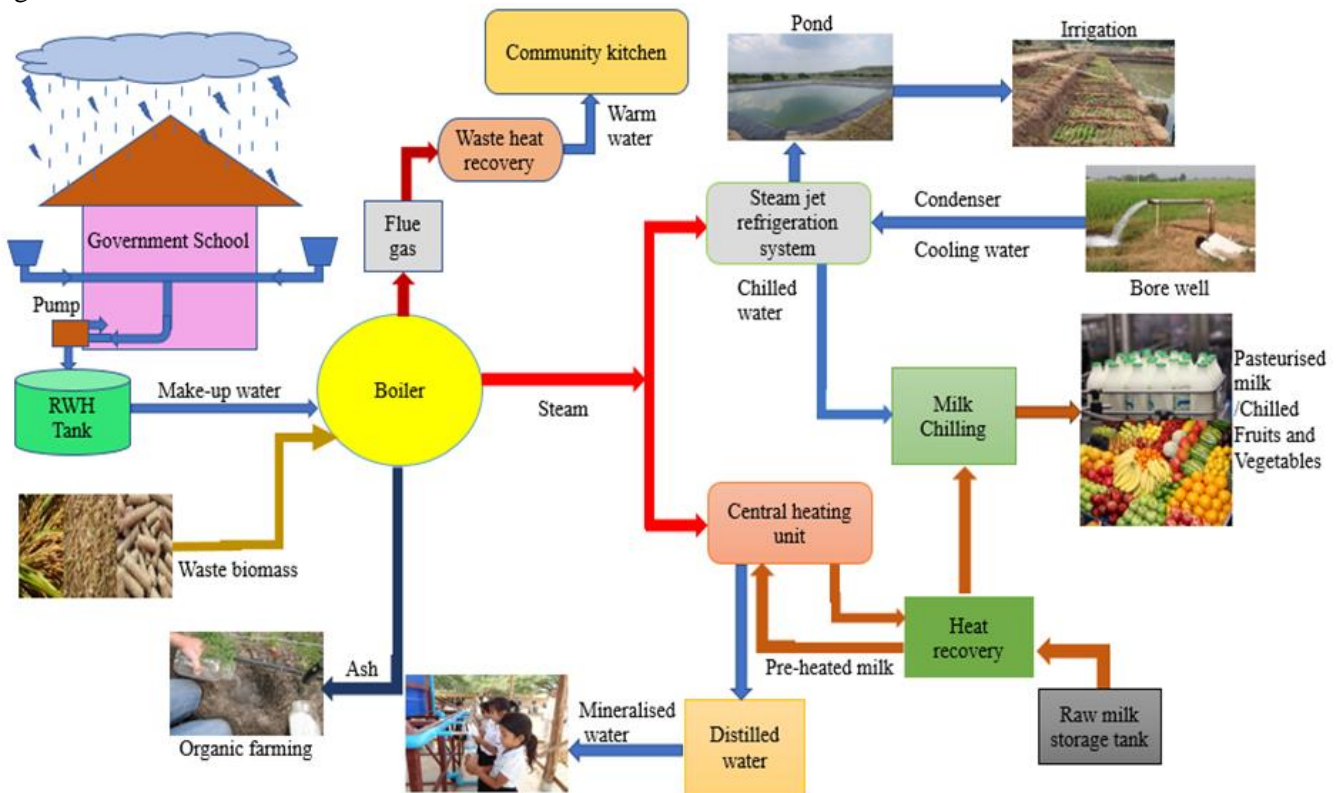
Community kitchen

Pond

Irrigation

Warm water

Waste heat recovery

Government School

Flue gas

Steam jet refrigeration system

Condenser

Cooling water

Bore well

Pump

Chilled water

RWH Tank

Make-up water

Boiler

Steam

Milk Chilling

Pasteurised milk /Chilled Fruits and Vegetables

Waste biomass

Central heating unit

Heat recovery

Pre-heated milk

Ash

Organic farming

Mineralised water

Distilled water

Raw milk storage tank